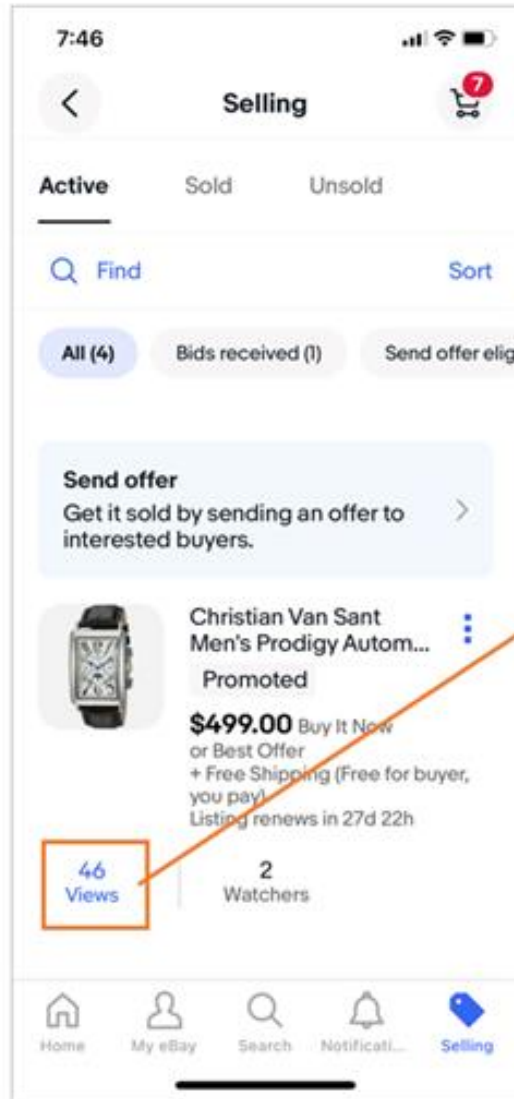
7:46

Selling

7

Active Sold Unsold

Find Sort

All (4) Bids received (1) Send offer elig

Send offer
Get it sold by sending an offer to interested buyers.

Christian Van Sant Men's Prodigy Autom...

Promoted

$499.00 Buy It Now
or Best Offer
+ Free Shipping (Free for buyer, you pay)
Listing renews in 27d 22h

46
Views

2
Watchers

Home My eBay Search Notificati... Selling